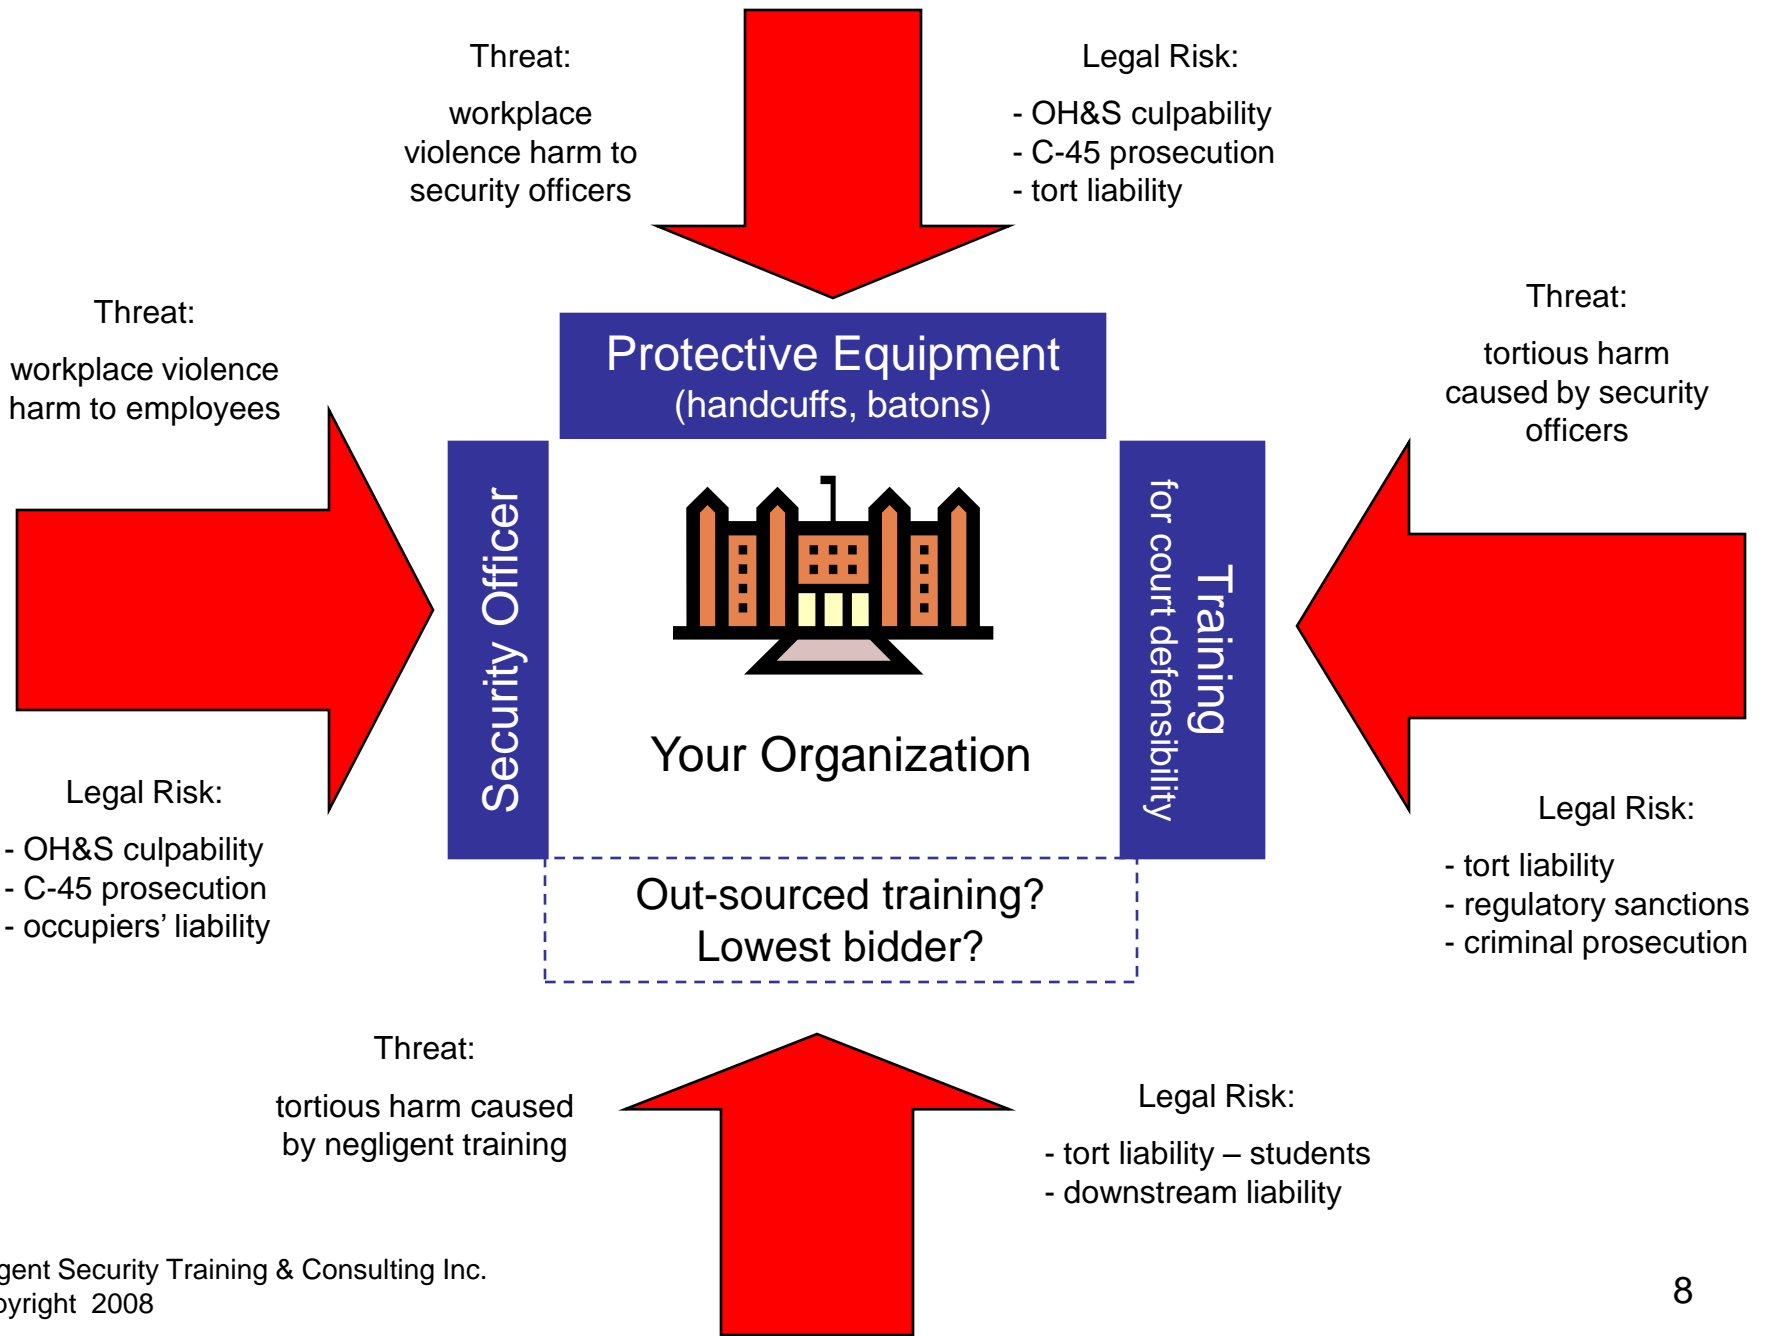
Threat:

workplace violence harm to security officers

Legal Risk:

- OH&S culpability
- C-45 prosecution
- tort liability

Threat:

workplace violence harm to employees

Protective Equipment
(handcuffs, batons)

Threat:

tortious harm caused by security officers

Security Officer

Your Organization

Training
for court defensibility

Legal Risk:

- OH&S culpability
- C-45 prosecution
- occupiers' liability

Legal Risk:

- tort liability
- regulatory sanctions
- criminal prosecution

Out-sourced training?
Lowest bidder?

Threat:

tortious harm caused by negligent training

Legal Risk:

- tort liability – students
- downstream liability

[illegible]gent Security Training & Consulting Inc.
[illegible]yright 2008

8